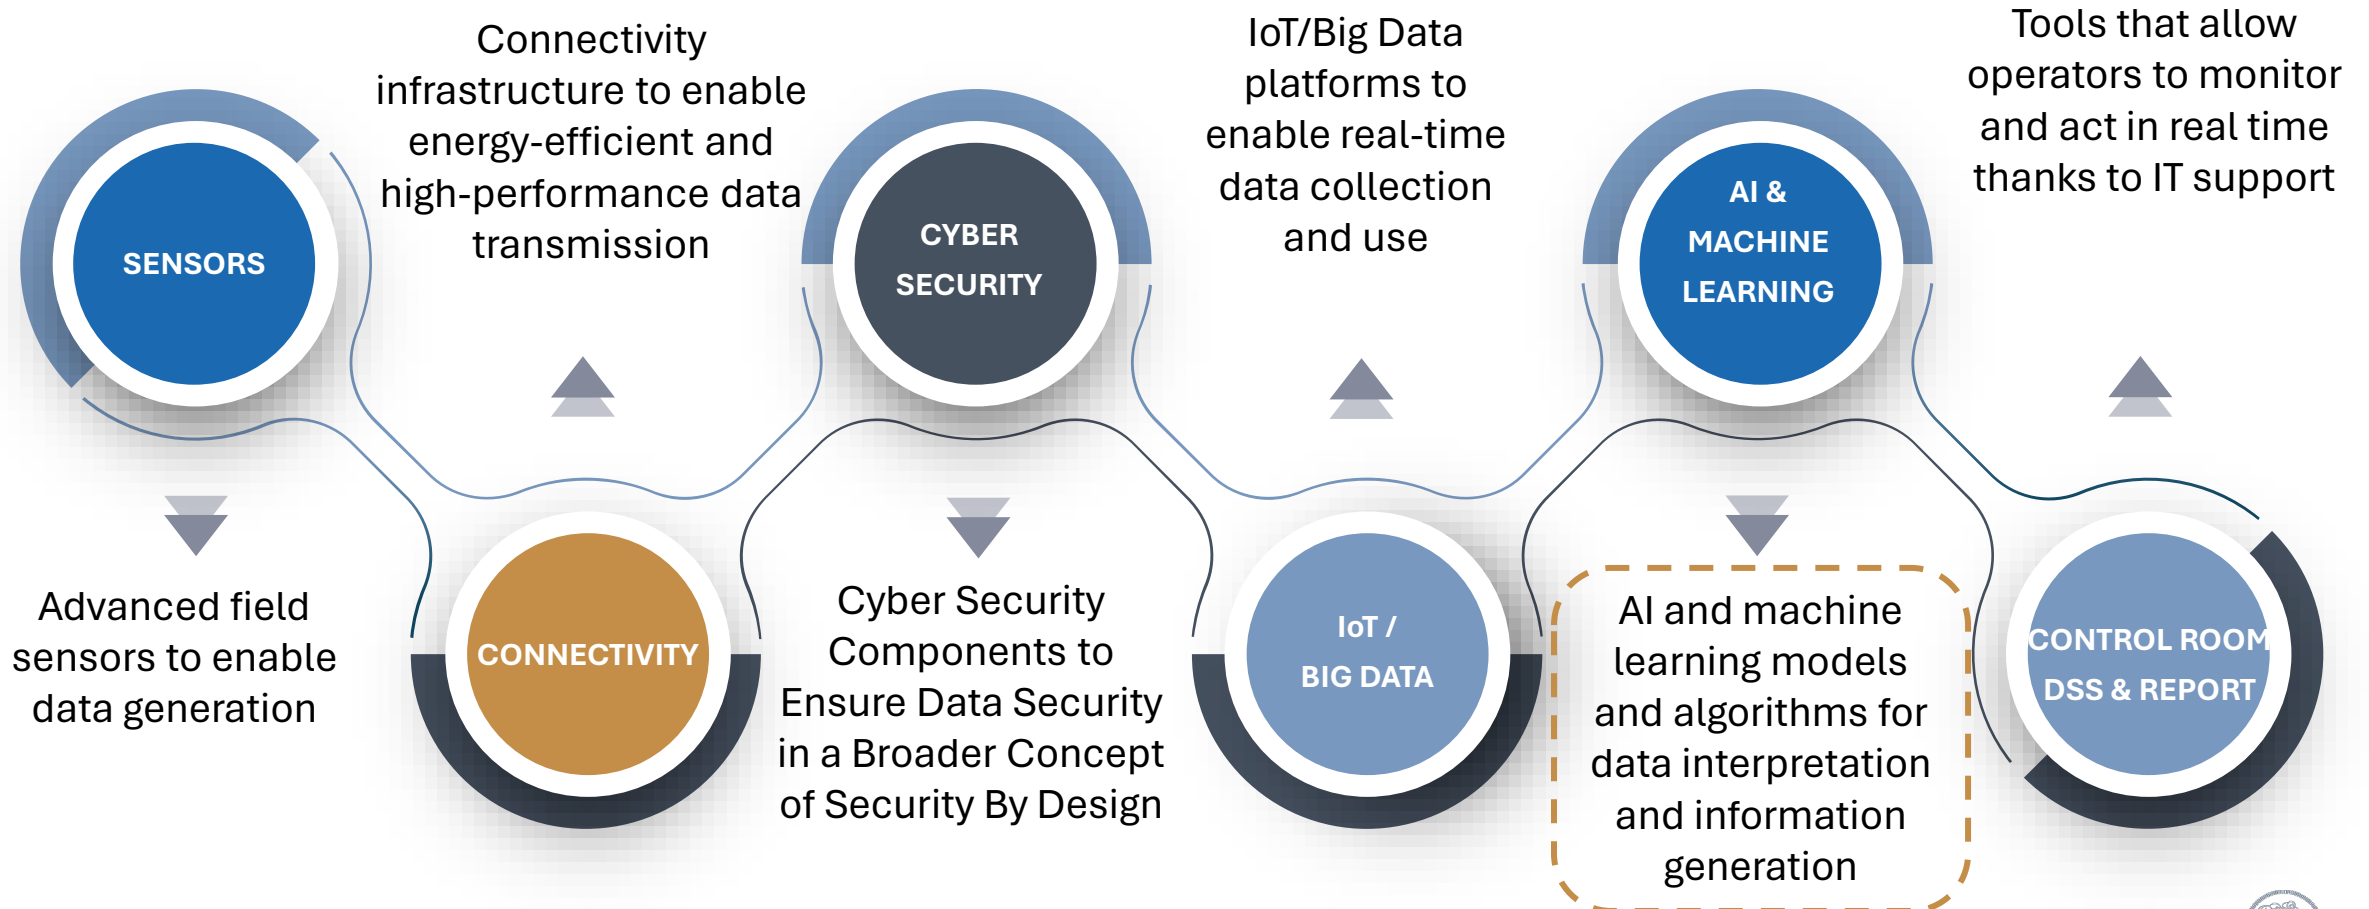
SENSORS

Advanced field sensors to enable data generation

Connectivity infrastructure to enable energy-efficient and high-performance data transmission

CONNECTIVITY

CYBER SECURITY

Cyber Security Components to Ensure Data Security in a Broader Concept of Security By Design

IoT/Big Data platforms to enable real-time data collection and use

IoT / BIG DATA

AI & MACHINE LEARNING

AI and machine learning models and algorithms for data interpretation and information generation

Tools that allow operators to monitor and act in real time thanks to IT support

CONTROL ROOM DSS & REPORT